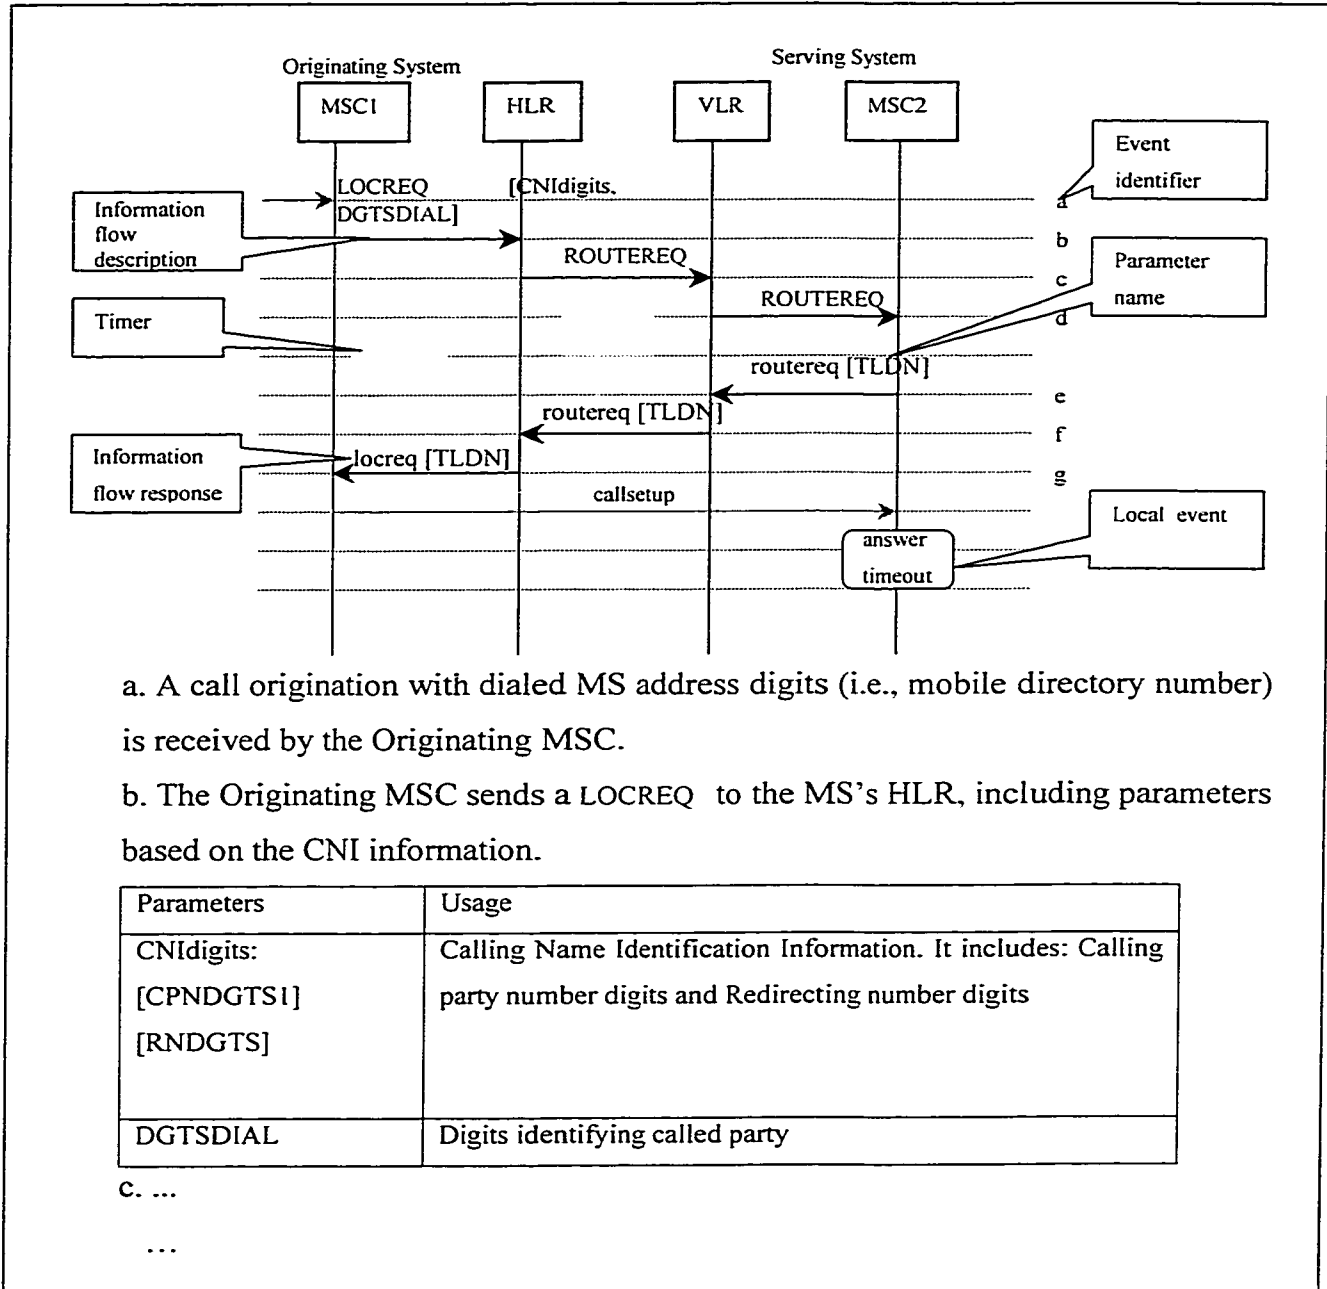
Originating System

Serving System

MSC1

HLR

VLR

MSC2

Event identifier

Information flow description

LOCREQ [CNIdigits, DGTSDIAL]

a

b

ROUTEREQ

Parameter name

c

ROUTEREQ

Timer

d

routereq [TLDN]

e

routereq [TLDN]

f

Information flow response

locreq [TLDN]

g

callsetup

Local event

answer timeout

a. A call origination with dialed MS address digits (i.e., mobile directory number) is received by the Originating MSC.

b. The Originating MSC sends a LOCREQ to the MS's HLR, including parameters based on the CNI information.

| Parameters | Usage |
|---|---|
| CNIdigits: [CPNDGTS1] [RNDGTS] | Calling Name Identification Information. It includes: Calling party number digits and Redirecting number digits |
| DGTSDIAL | Digits identifying called party |

c. ...

...